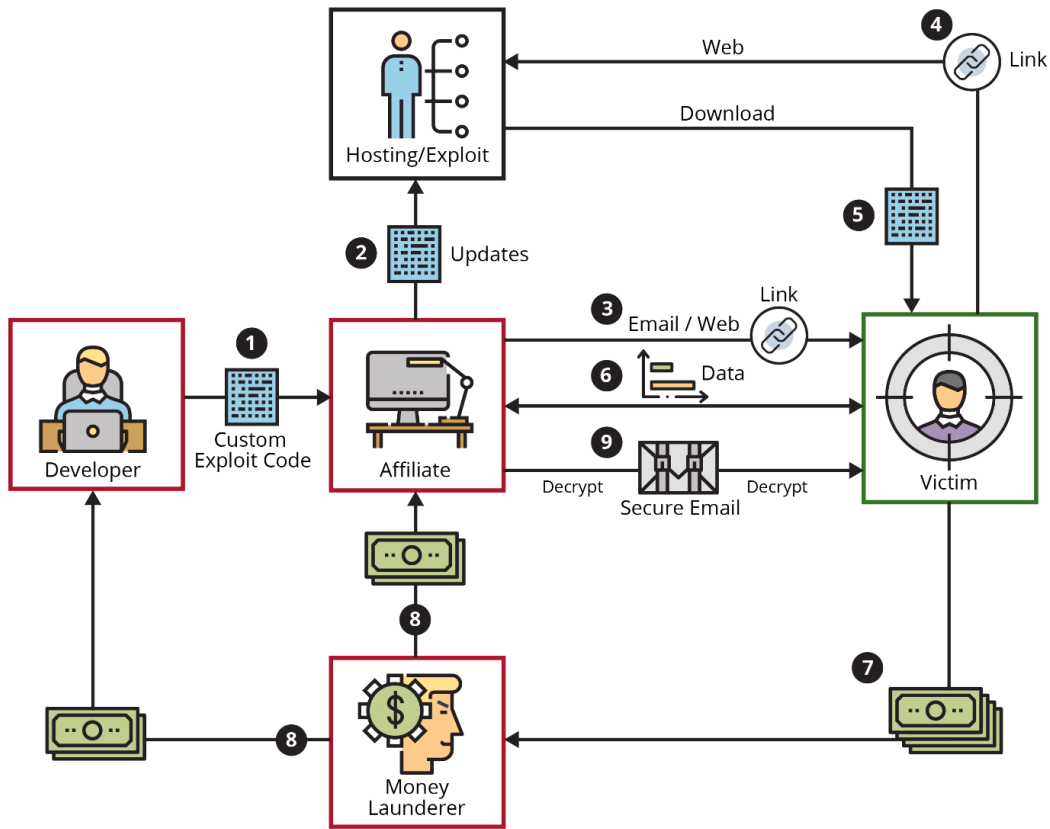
4

Web

Link

Hosting/Exploit

Download

5

2

Updates

3

Link

Email / Web

1

6

Data

Developer

Custom Exploit Code

Affiliate

9

Decrypt

Decrypt

Secure Email

Victim

8

7

8

Money Launderer